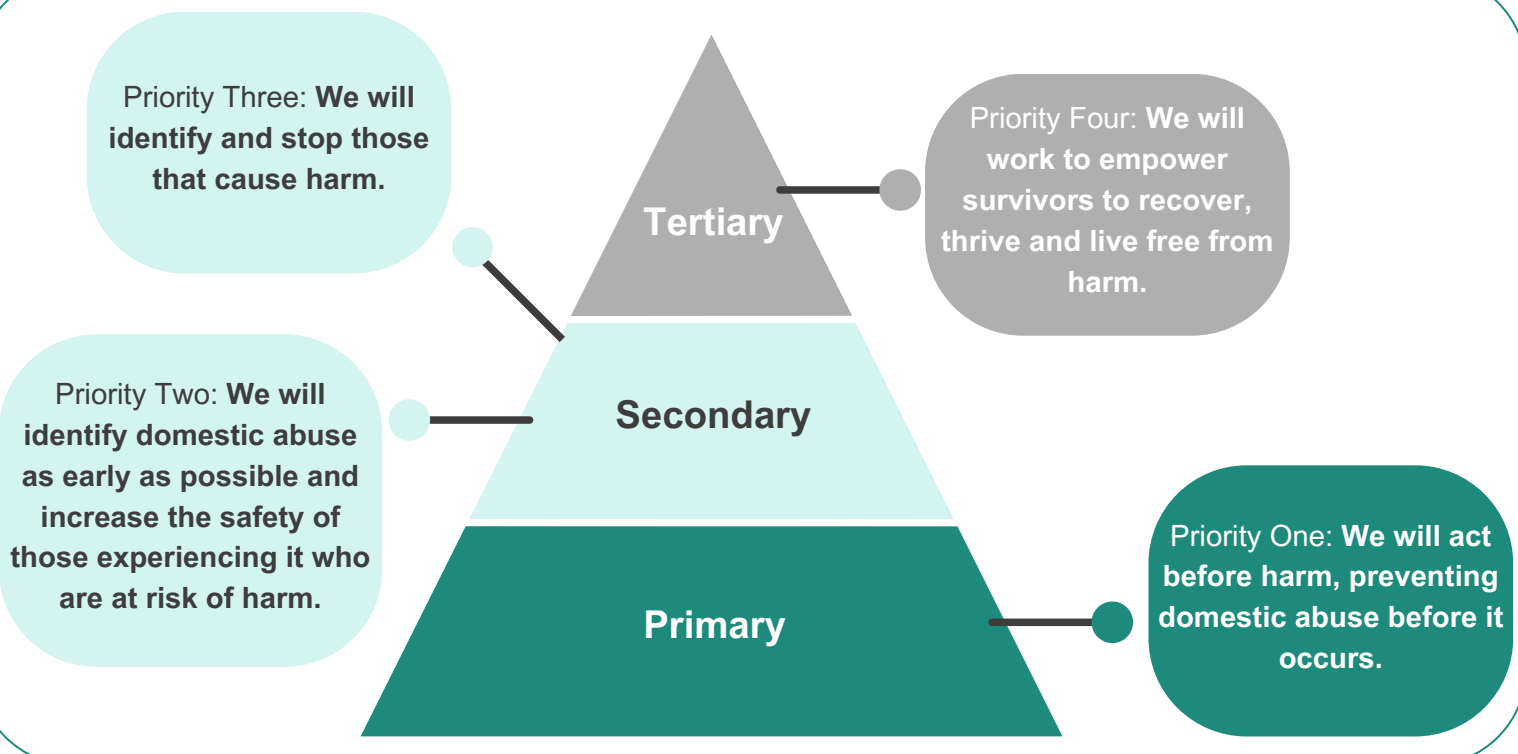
Priority Three: **We will identify and stop those that cause harm.**

Tertiary

Priority Four: **We will work to empower survivors to recover, thrive and live free from harm.**

Priority Two: **We will identify domestic abuse as early as possible and increase the safety of those experiencing it who are at risk of harm.**

Secondary

Primary

Priority One: **We will act before harm, preventing domestic abuse before it occurs.**